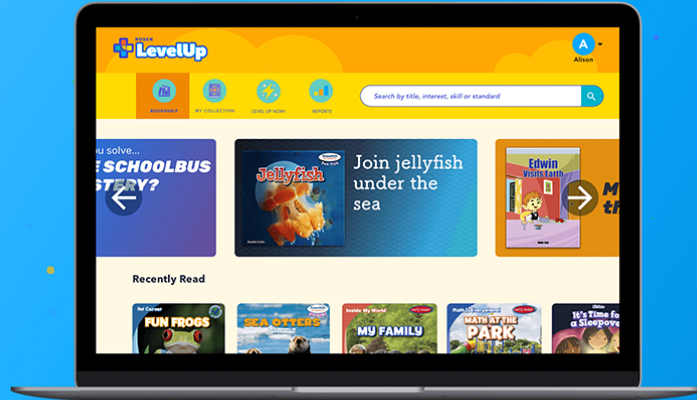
ROSEN LevelUp

A
Alison

BOOKSHELF
MY COLLECTION
LEVEL UP NOW!
REPORTS

Search by title, interest, skill or standard

u solve...
E SCHOOLBUS
STERY?

Jellyfish

Join jellyfish under the sea

Edwin Visits Earth

M
TH

Recently Read

FUN FROGS
SEA OTTERS
Inside My World
MY FAMILY
MATH AT THE PARK
It's Time for a Sleepove